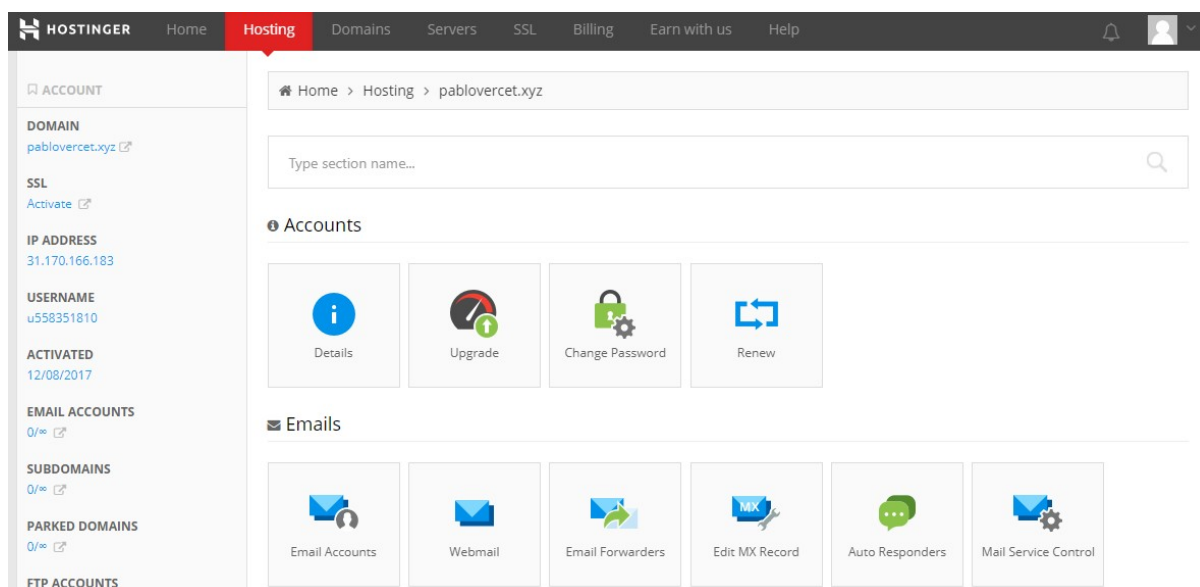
HOSTINGER Home Hosting Domains Servers SSL Billing Earn with us Help

ACCOUNT

DOMAIN
pablovercet.xyz

SSL
Activate

IP ADDRESS
31.170.166.183

USERNAME
u558351810

ACTIVATED
12/08/2017

EMAIL ACCOUNTS
0/∞

SUBDOMAINS
0/∞

PARKED DOMAINS
0/∞

FTP ACCOUNTS

Home > Hosting > pablovercet.xyz

Type section name...

Accounts

Details

Upgrade

Change Password

Renew

Emails

MX

Email Accounts

Webmail

Email Forwarders

Edit MX Record

Auto Responders

Mail Service Control